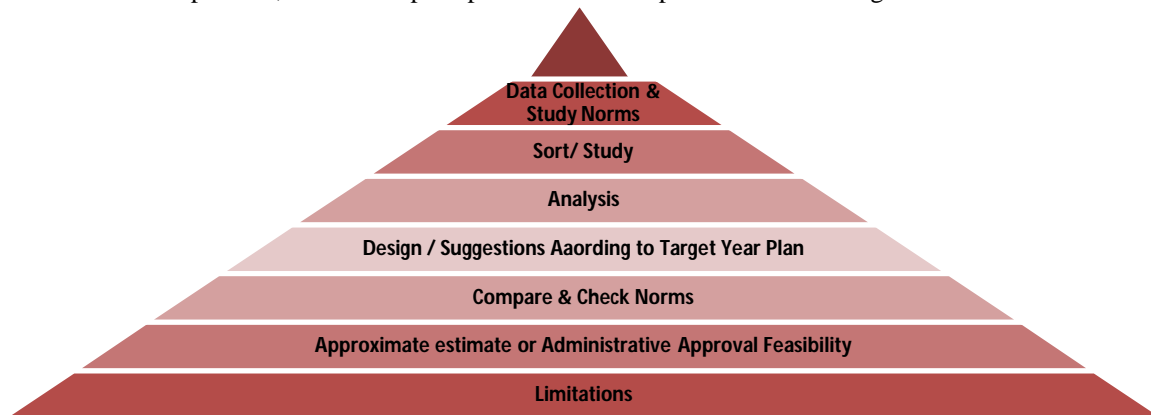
Data Collection & Study Norms

Sort/ Study

Analysis

Design / Suggestions Aaording to Target Year Plan

Compare & Check Norms

Approximate estimate or Administrative Approval Feasibility

Limitations